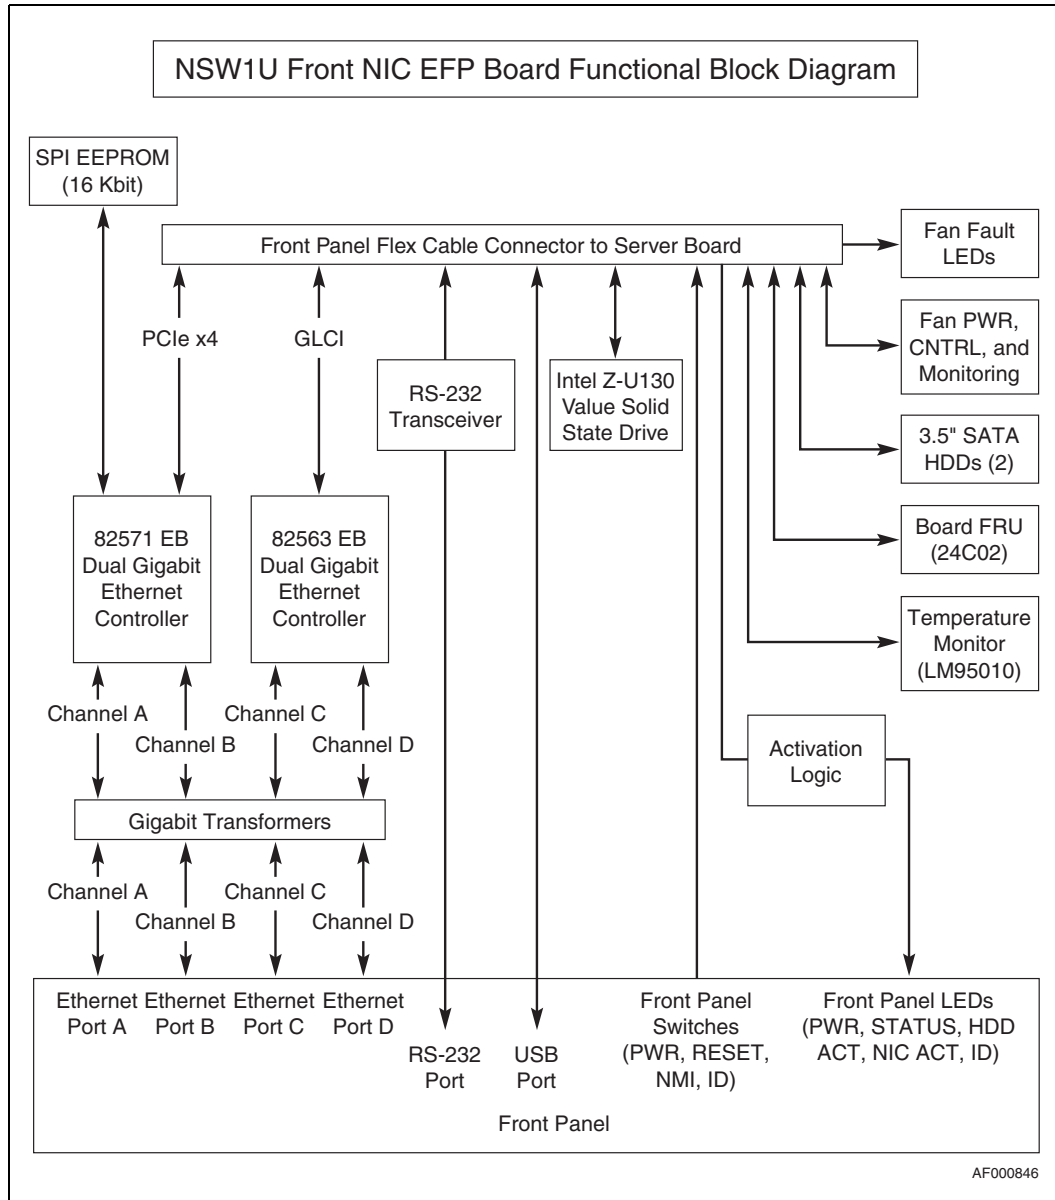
NSW1U Front NIC EFP Board Functional Block Diagram

SPI EEPROM (16 Kbit)

Front Panel Flex Cable Connector to Server Board

Fan Fault LEDs

PCIe x4

GLCI

RS-232 Transceiver

Intel Z-U130 Value Solid State Drive

Fan PWR, CNTRL, and Monitoring

3.5" SATA HDDs (2)

82571 EB Dual Gigabit Ethernet Controller

82563 EB Dual Gigabit Ethernet Controller

Board FRU (24C02)

Temperature Monitor (LM95010)

Channel A

Channel B

Channel C

Channel D

Activation Logic

Gigabit Transformers

Channel A

Channel B

Channel C

Channel D

Ethernet Port A

Ethernet Port B

Ethernet Port C

Ethernet Port D

RS-232 Port

USB Port

Front Panel Switches (PWR, RESET, NMI, ID)

Front Panel LEDs (PWR, STATUS, HDD ACT, NIC ACT, ID)

Front Panel

AF000846